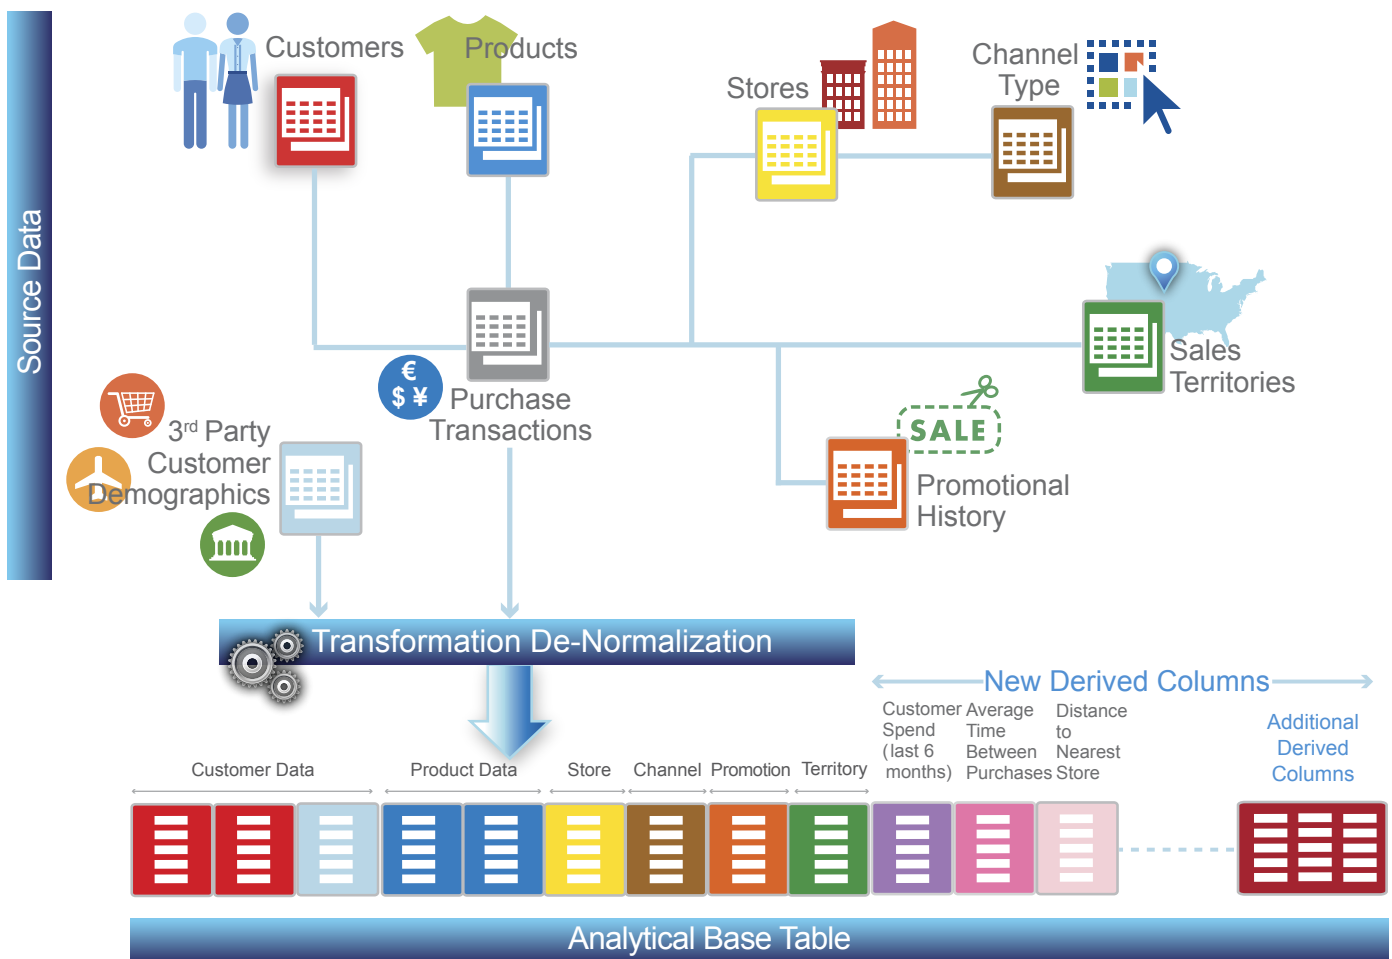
Source Data

Customers

Products

Stores

Channel Type

Sales Territories

€ $ ¥

Purchase Transactions

$3^{rd}$ Party Customer Demographics

SALE

Promotional History

Transformation De-Normalization

New Derived Columns

Customer Data

Product Data

Store

Channel

Promotion

Territory

Customer Spend (last 6 months)

Average Time Between Purchases

Distance to Nearest Store

Additional Derived Columns

Analytical Base Table